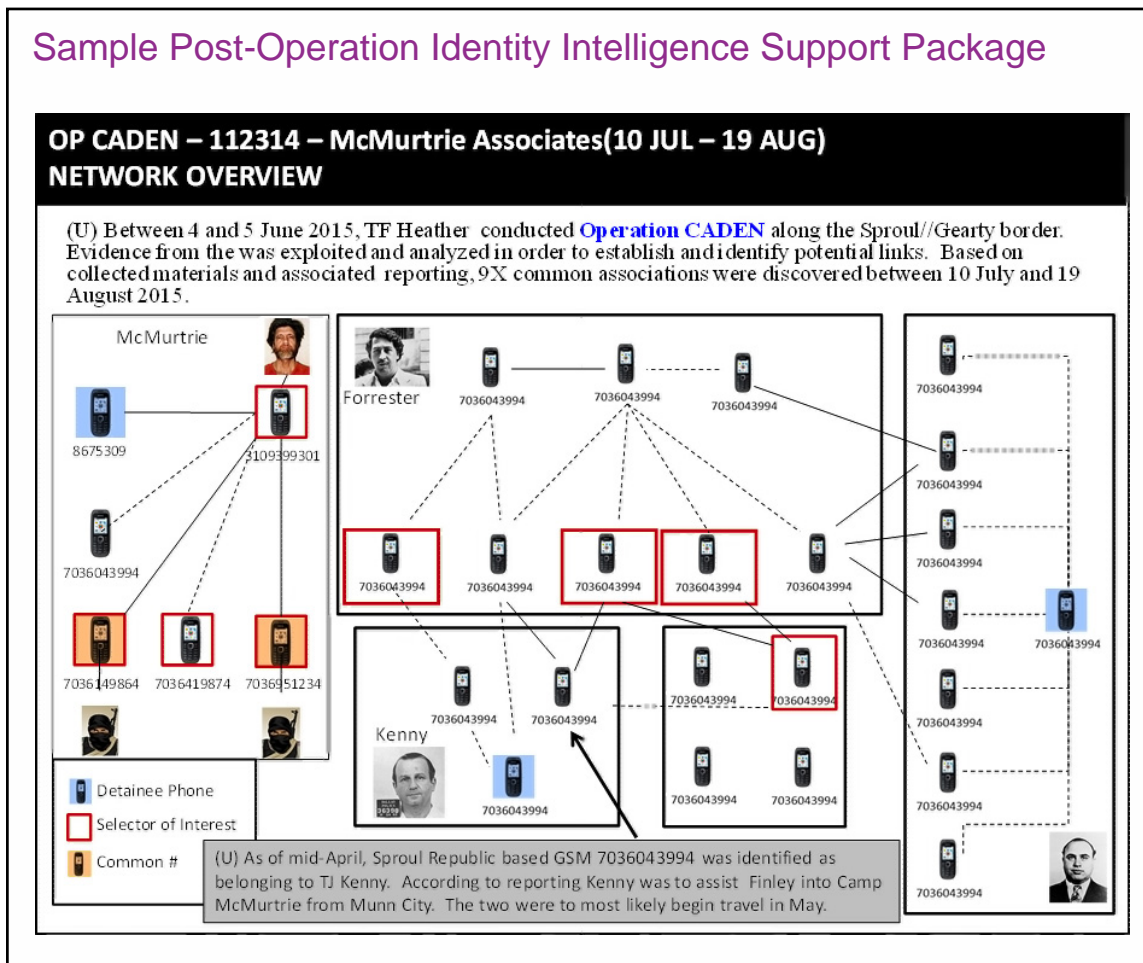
Sample Post-Operation Identity Intelligence Support Package

OP CADEN – 112314 – McMurtrie Associates(10 JUL – 19 AUG)
NETWORK OVERVIEW

(U) Between 4 and 5 June 2015, TF Heather conducted Operation CADEN along the Sproul//Gearty border. Evidence from the was exploited and analyzed in order to establish and identify potential links. Based on collected materials and associated reporting, 9X common associations were discovered between 10 July and 19 August 2015.

McMurtrie

8675309

3109399301

7036043994

7036149864 7036419874 7036951234

Forrester

7036043994

7036043994

7036043994

7036043994

7036043994

7036043994

7036043994

7036043994

7036043994

7036043994

Kenny

7036043994

7036043994

7036043994

7036043994

7036043994

7036043994

7036043994

7036043994

7036043994

7036043994

7036043994

7036043994

7036043994

7036043994

7036043994

Detainee Phone

Selector of Interest

Common #

(U) As of mid-April, Sproul Republic based GSM 7036043994 was identified as belonging to TJ Kenny. According to reporting Kenny was to assist Finley into Camp McMurtrie from Munn City. The two were to most likely begin travel in May.